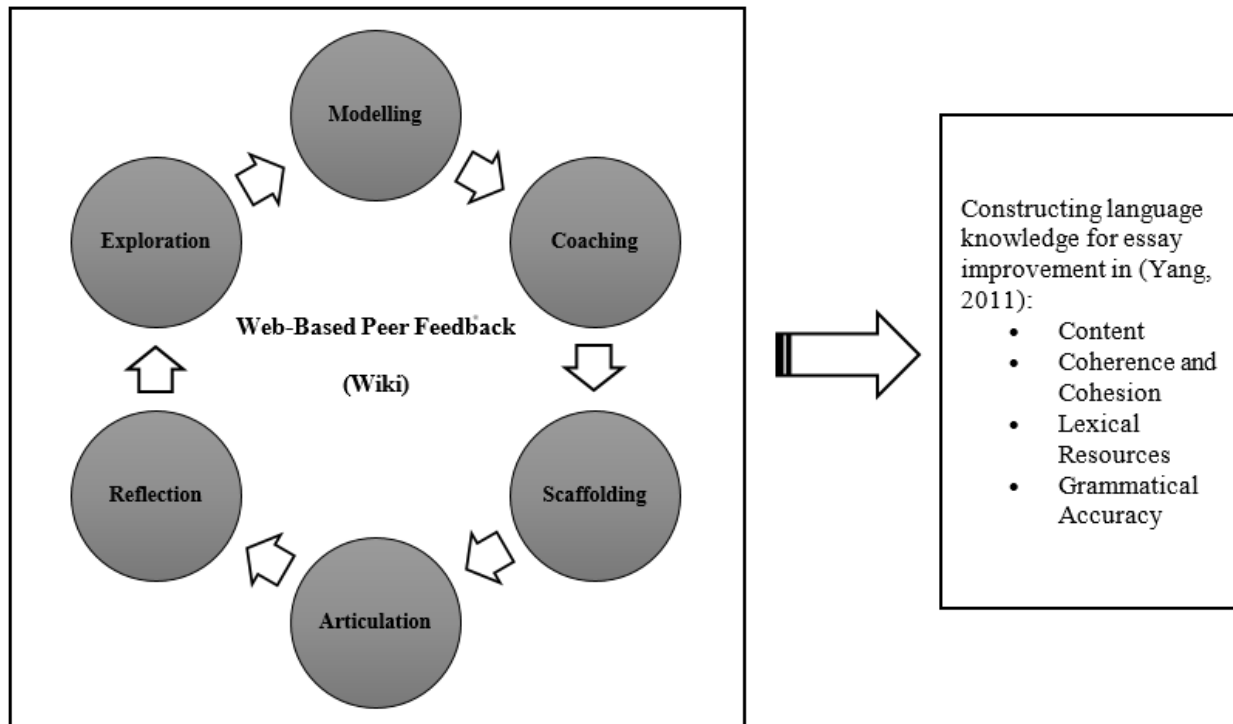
Modelling

Coaching

Scaffolding

Articulation

Reflection

Exploration

Web-Based Peer Feedback

(Wiki)

Constructing language knowledge for essay improvement in (Yang, 2011):

- Content
- Coherence and Cohesion
- Lexical Resources
- Grammatical Accuracy